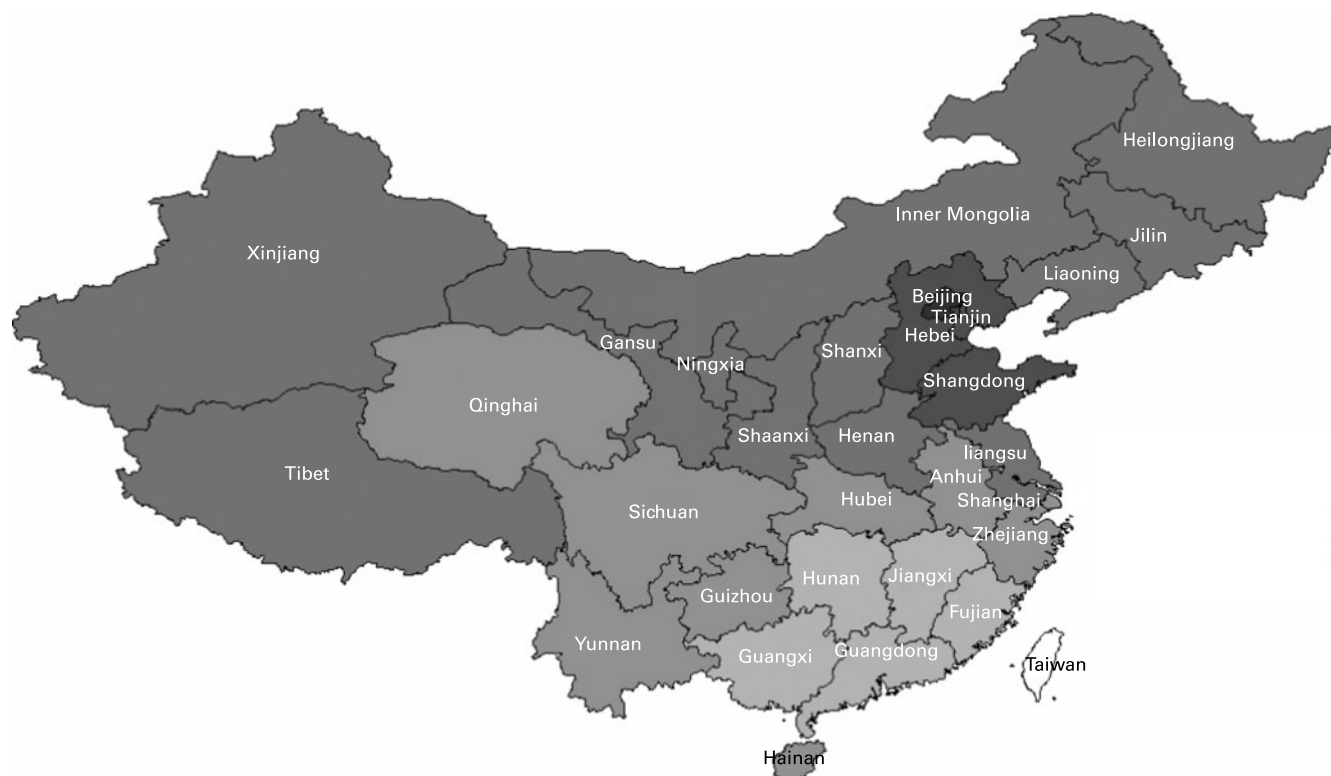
Heilongjiang
Inner Mongolia
Jilin
Xinjiang
Liaoning
Beijing
Tianjin
Hebei
Gansu
Ningxia
Shanxi
Shangdong
Qinghai
Shaanxi
Henan
liangsu
Tibet
Anhui
Hubei
Shanghai
Sichuan
Zhejiang
Hunan
Jiangxi
Guizhou
Fujian
Yunnan
Guangxi
Guangdong
Taiwan
Hainan